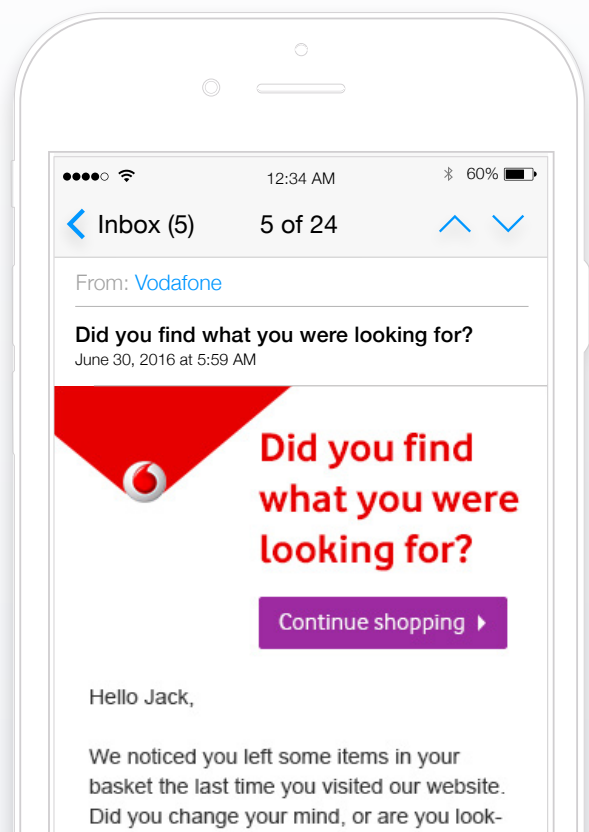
12:34 AM 60%

Inbox (5) 5 of 24

From: Vodafone

Did you find what you were looking for?
June 30, 2016 at 5:59 AM

Did you find what you were looking for?

Continue shopping

Hello Jack,

We noticed you left some items in your basket the last time you visited our website. Did you change your mind, or are you look-